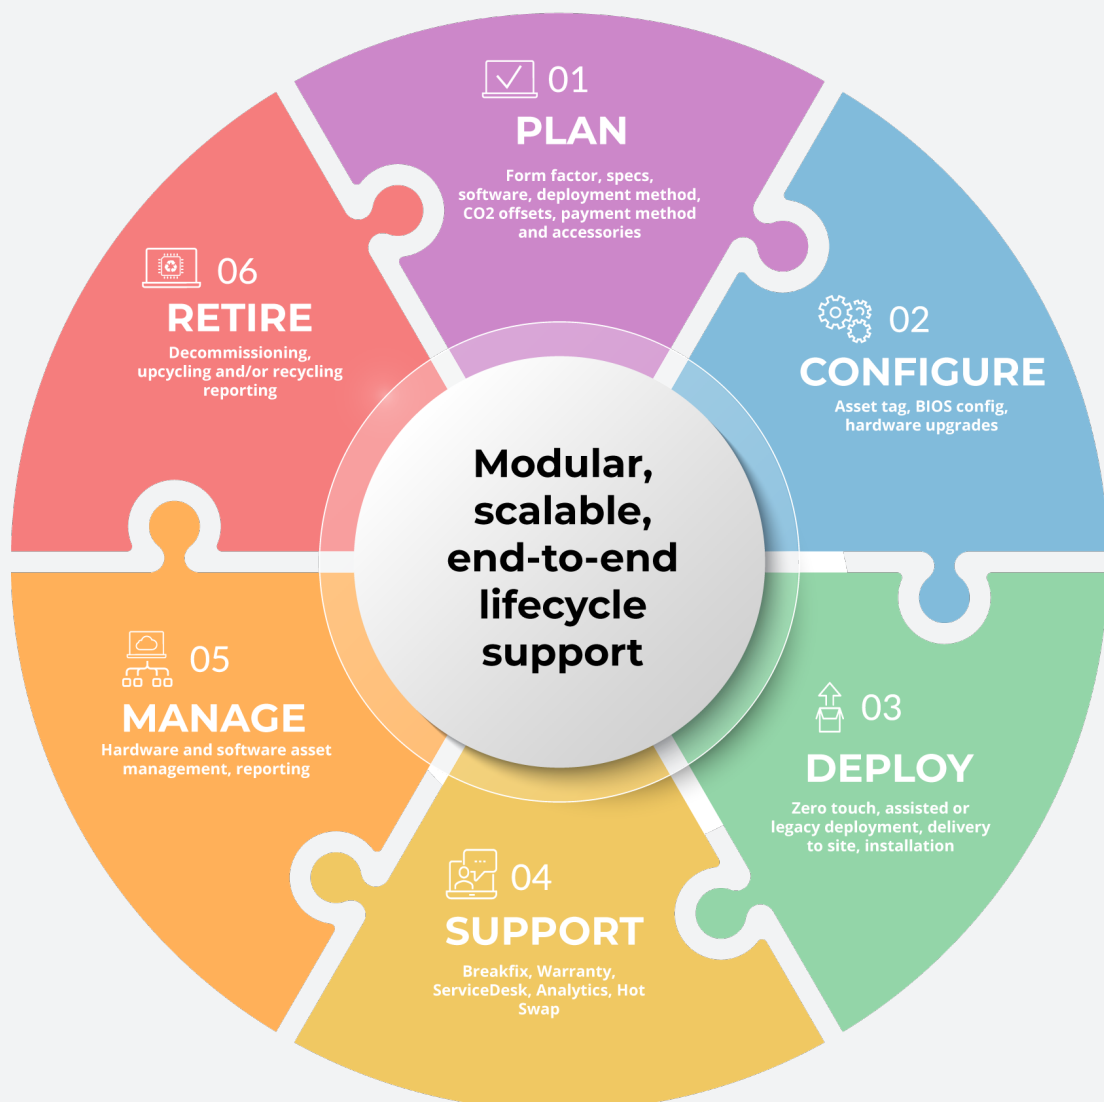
01
PLAN
Form factor, specs, software, deployment method, CO2 offsets, payment method and accessories

02
CONFIGURE
Asset tag, BIOS config, hardware upgrades

03
DEPLOY
Zero touch, assisted or legacy deployment, delivery to site, installation

04
SUPPORT
Breakfix, Warranty, ServiceDesk, Analytics, Hot Swap

05
MANAGE
Hardware and software asset management, reporting

06
RETIRE
Decommissioning, upcycling and/or recycling reporting

Modular, scalable, end-to-end lifecycle support